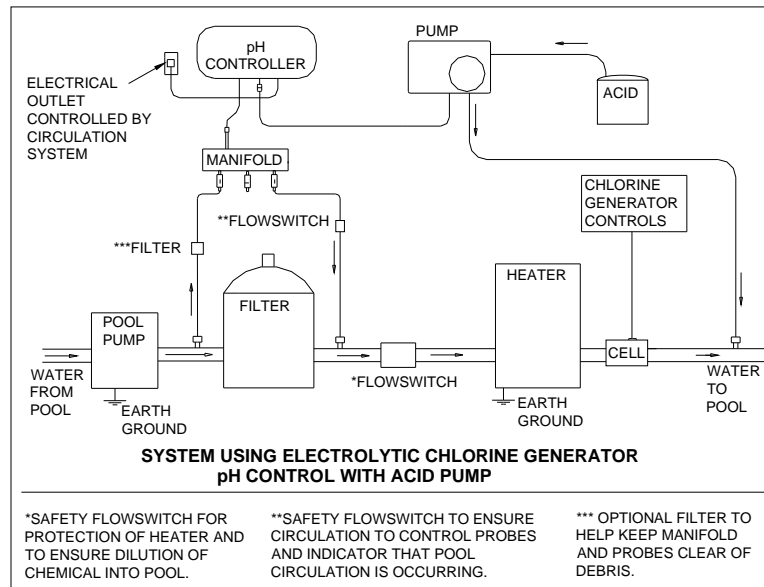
ELECTRICAL OUTLET CONTROLLED BY CIRCULATION SYSTEM

pH CONTROLLER

PUMP

ACID

MANIFOLD

**FLOWSWITCH

***FILTER

CHLORINE GENERATOR CONTROLS

POOL PUMP

FILTER

HEATER

CELL

WATER FROM POOL

EARTH GROUND

*FLOWSWITCH

EARTH GROUND

WATER TO POOL

SYSTEM USING ELECTROLYTIC CHLORINE GENERATOR
pH CONTROL WITH ACID PUMP

*SAFETY FLOWSWITCH FOR PROTECTION OF HEATER AND TO ENSURE DILUTION OF CHEMICAL INTO POOL.

**SAFETY FLOWSWITCH TO ENSURE CIRCULATION TO CONTROL PROBES AND INDICATOR THAT POOL CIRCULATION IS OCCURRING.

*** OPTIONAL FILTER TO HELP KEEP MANIFOLD AND PROBES CLEAR OF DEBRIS.